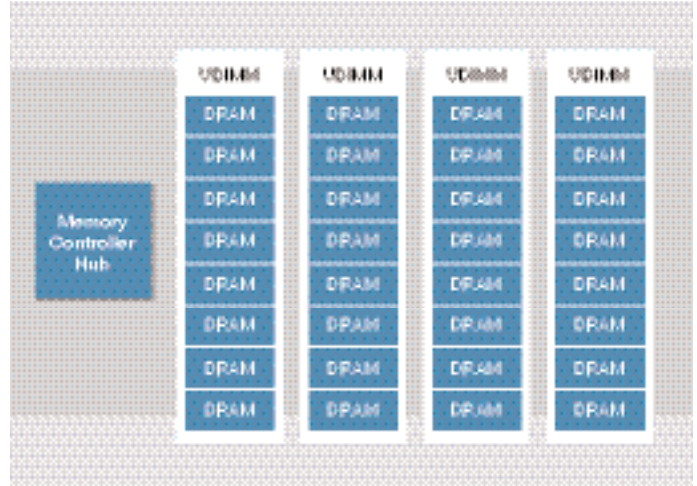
Memory Controller Hub

UDIMM
DRAM
DRAM
DRAM
DRAM
DRAM
DRAM
DRAM
DRAM

UDIMM
DRAM
DRAM
DRAM
DRAM
DRAM
DRAM
DRAM
DRAM

UDIMM
DRAM
DRAM
DRAM
DRAM
DRAM
DRAM
DRAM
DRAM

UDIMM
DRAM
DRAM
DRAM
DRAM
DRAM
DRAM
DRAM
DRAM